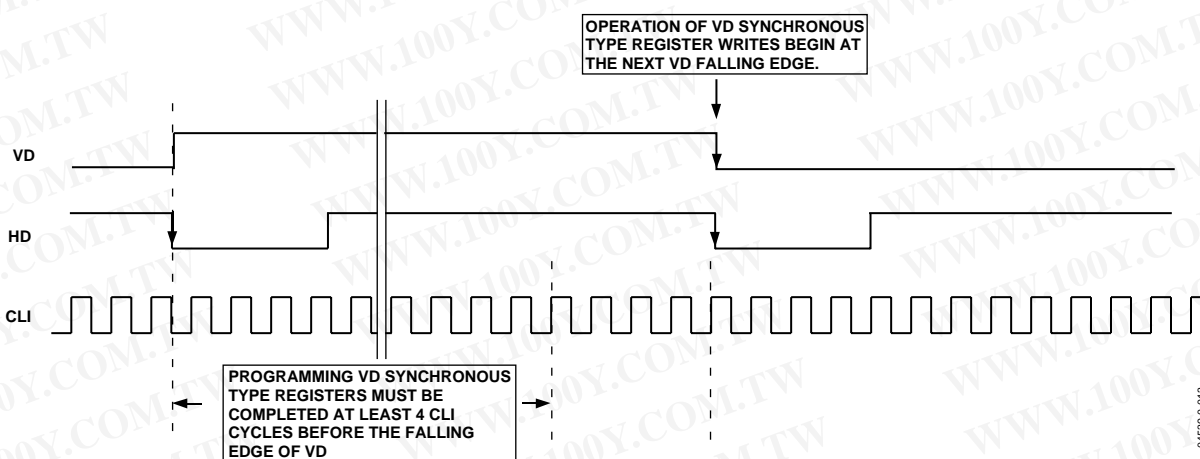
OPERATION OF VD SYNCHRONOUS TYPE REGISTER WRITES BEGIN AT THE NEXT VD FALLING EDGE.

VD

HD

CLI

PROGRAMMING VD SYNCHRONOUS TYPE REGISTERS MUST BE COMPLETED AT LEAST 4 CLI CYCLES BEFORE THE FALLING EDGE OF VD

WWW.100Y.COM.TW